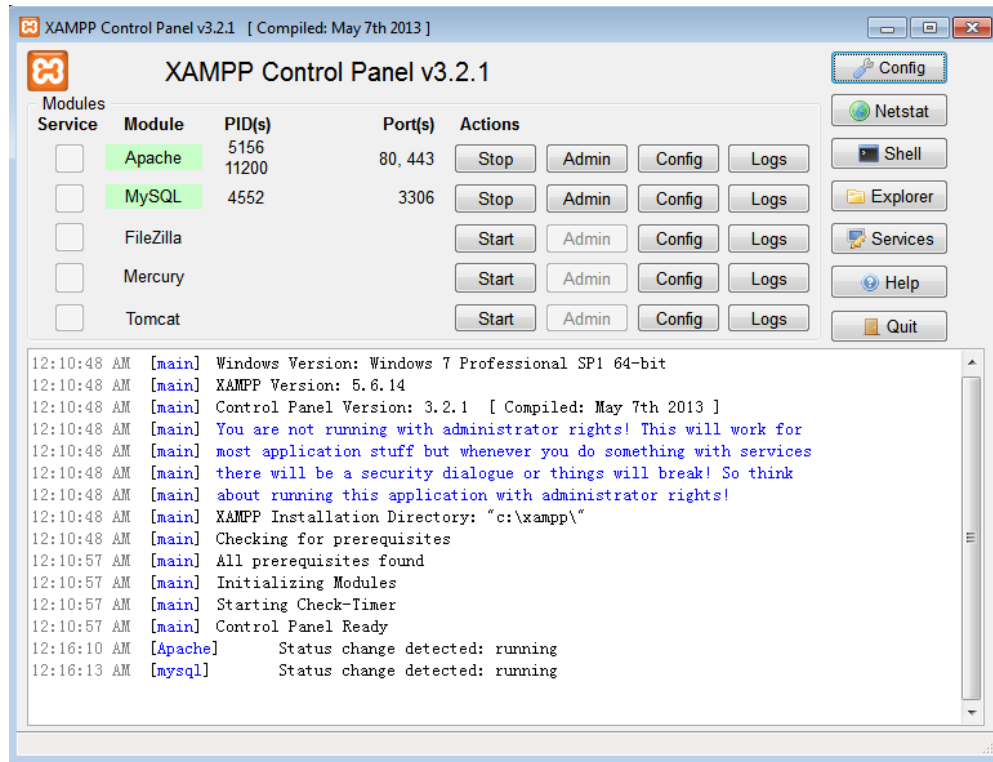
XAMPP Control Panel v3.2.1 [ Compiled: May 7th 2013 ]

XAMPP Control Panel v3.2.1

Config
Netstat
Shell
Explorer
Services
Help
Quit

Modules

| Service | Module | PID(s) | Port(s) | Actions | | | |
|---|---|---|---|---|---|---|---|
| | Apache | 5156 11200 | 80, 443 | Stop | Admin | Config | Logs |
| | MySQL | 4552 | 3306 | Stop | Admin | Config | Logs |
| | FileZilla | | | Start | Admin | Config | Logs |
| | Mercury | | | Start | Admin | Config | Logs |
| | Tomcat | | | Start | Admin | Config | Logs |

12:10:48 AM [main] Windows Version: Windows 7 Professional SP1 64-bit
12:10:48 AM [main] XAMPP Version: 5.6.14
12:10:48 AM [main] Control Panel Version: 3.2.1 [ Compiled: May 7th 2013 ]
12:10:48 AM [main] You are not running with administrator rights! This will work for
12:10:48 AM [main] most application stuff but whenever you do something with services
12:10:48 AM [main] there will be a security dialogue or things will break! So think
12:10:48 AM [main] about running this application with administrator rights!
12:10:48 AM [main] XAMPP Installation Directory: "c:\xampp\"
12:10:48 AM [main] Checking for prerequisites
12:10:57 AM [main] All prerequisites found
12:10:57 AM [main] Initializing Modules
12:10:57 AM [main] Starting Check-Timer
12:10:57 AM [main] Control Panel Ready
12:16:10 AM [Apache] Status change detected: running
12:16:13 AM [mysql] Status change detected: running